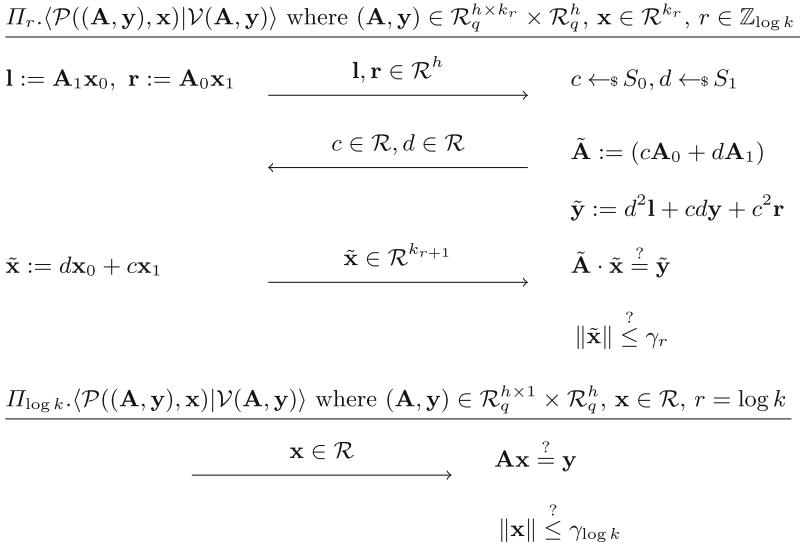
$\Pi_r.\langle\mathcal{P}((\mathbf{A},\mathbf{y}),\mathbf{x})|\mathcal{V}(\mathbf{A},\mathbf{y})\rangle$ where $(\mathbf{A},\mathbf{y})\in\mathcal{R}_q^{h\times k_r}\times\mathcal{R}_q^h$, $\mathbf{x}\in\mathcal{R}^{k_r}$, $r\in\mathbb{Z}_{\log k}$

$\mathbf{l}:=\mathbf{A}_1\mathbf{x}_0$, $\mathbf{r}:=\mathbf{A}_0\mathbf{x}_1$

$\mathbf{l},\mathbf{r}\in\mathcal{R}^h$

$c\leftarrow_\$ S_0, d\leftarrow_\$ S_1$

$c\in\mathcal{R}, d\in\mathcal{R}$

$\tilde{\mathbf{A}}:=(c\mathbf{A}_0+d\mathbf{A}_1)$

$\tilde{\mathbf{y}}:=d^2\mathbf{l}+cd\mathbf{y}+c^2\mathbf{r}$

$\tilde{\mathbf{x}}:=d\mathbf{x}_0+c\mathbf{x}_1$

$\tilde{\mathbf{x}}\in\mathcal{R}^{k_{r+1}}$

$\tilde{\mathbf{A}}\cdot\tilde{\mathbf{x}}\stackrel{?}{=}\tilde{\mathbf{y}}$

$\|\tilde{\mathbf{x}}\|\stackrel{?}{\leq}\gamma_r$

$\Pi_{\log k}.\langle\mathcal{P}((\mathbf{A},\mathbf{y}),\mathbf{x})|\mathcal{V}(\mathbf{A},\mathbf{y})\rangle$ where $(\mathbf{A},\mathbf{y})\in\mathcal{R}_q^{h\times 1}\times\mathcal{R}_q^h$, $\mathbf{x}\in\mathcal{R}$, $r=\log k$

$\mathbf{x}\in\mathcal{R}$

$\mathbf{A}\mathbf{x}\stackrel{?}{=}\mathbf{y}$

$\|\mathbf{x}\|\stackrel{?}{\leq}\gamma_{\log k}$